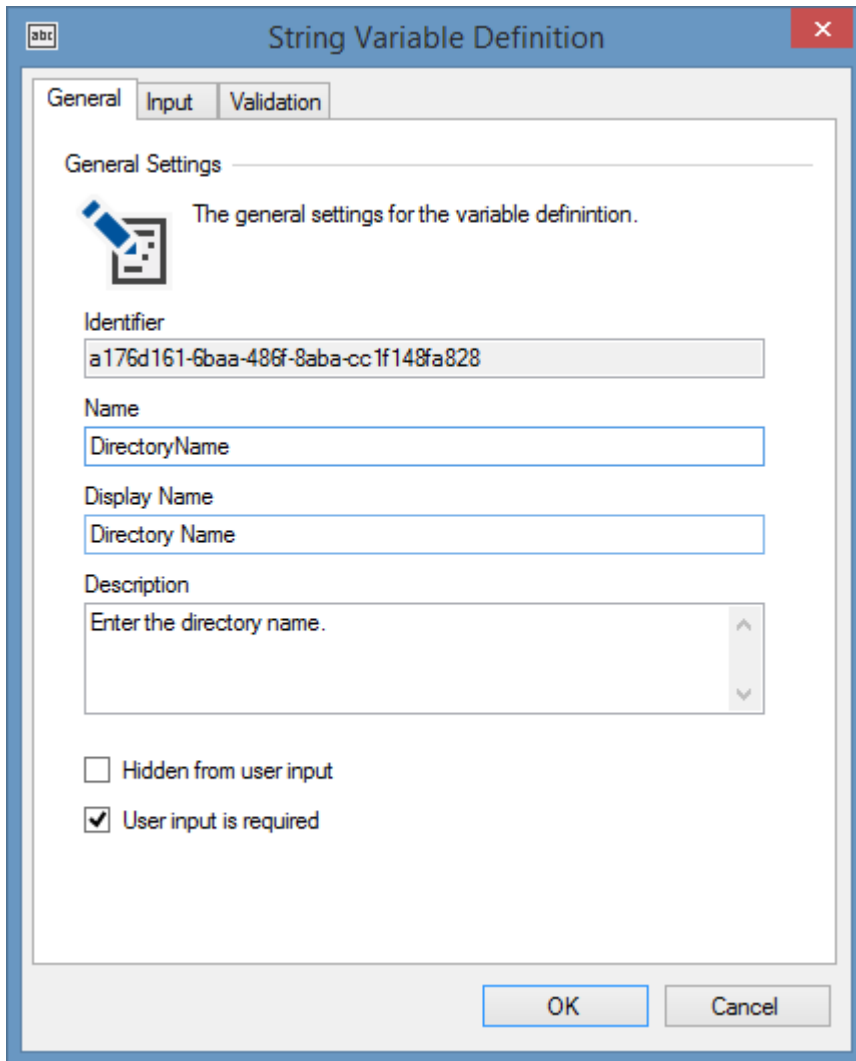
abc

String Variable Definition

×

General

Input

Validation

General Settings

The general settings for the variable definintion.

Identifier

a176d161-6baa-486f-8aba-cc1f148fa828

Name

DirectoryName

Display Name

Directory Name

Description

Enter the directory name.

Hidden from user input

User input is required

OK

Cancel